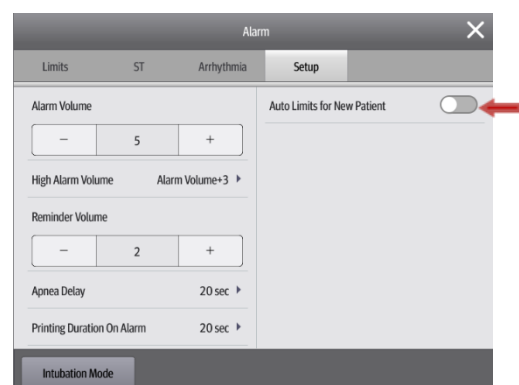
Alarm

Limits
ST
Arrhythmia
Setup

Alarm Volume

−
5
+

High Alarm Volume
Alarm Volume+3

Reminder Volume

−
2
+

Apnea Delay
20 sec

Printing Duration On Alarm
20 sec

Auto Limits for New Patient

Intubation Mode